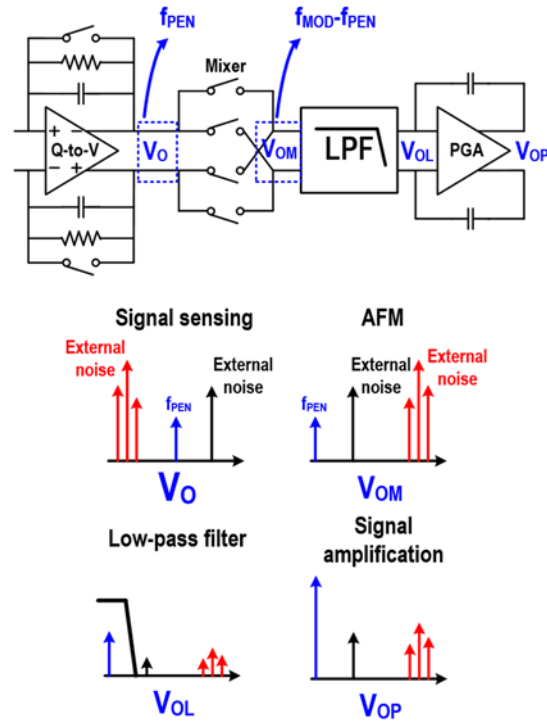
$f_{PEN}$

$f_{MOD}$-$f_{PEN}$

Mixer

Q-to-V

+ −

− +

$V_O$

$V_{OM}$

LPF

$V_{OL}$

PGA

$V_{OP}$

Signal sensing

External noise

$f_{PEN}$

External noise

$V_O$

AFM

External noise

External noise

$f_{PEN}$

$V_{OM}$

Low-pass filter

$V_{OL}$

Signal amplification

$V_{OP}$